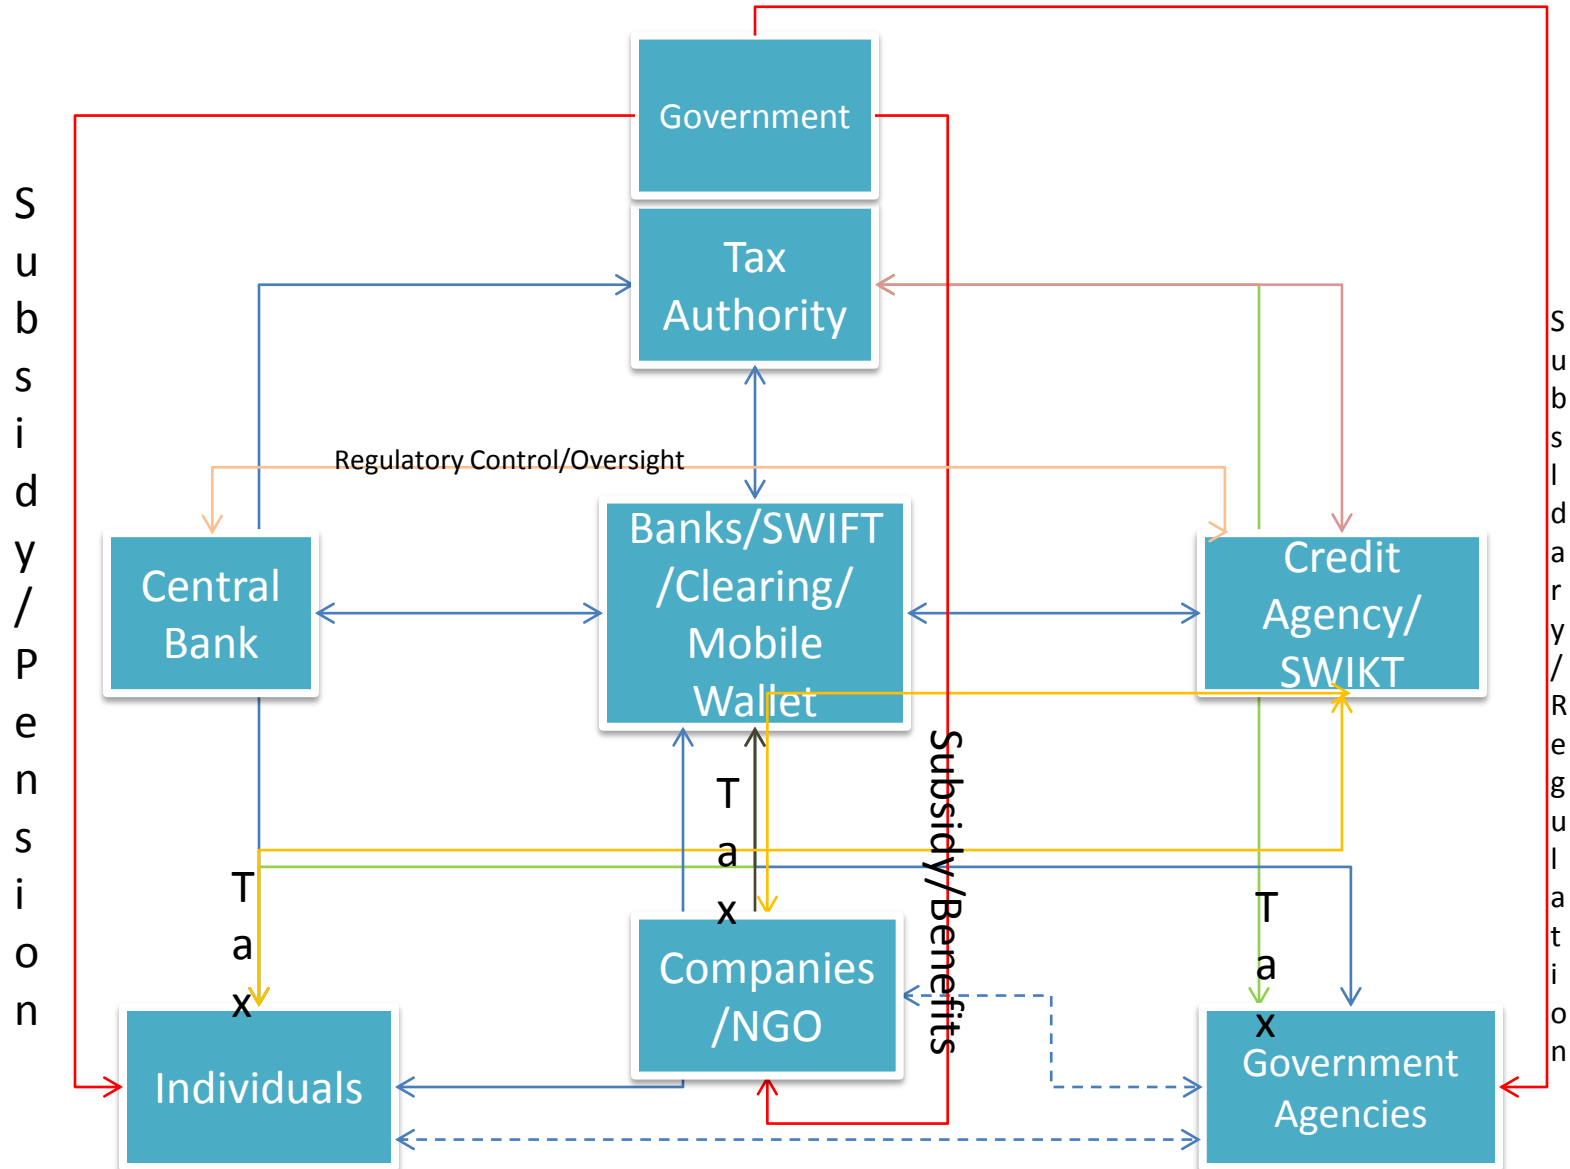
Government

Tax Authority

Subsidy/Pension

Regulatory Control/Oversight

Central Bank

Banks/SWIFT /Clearing/ Mobile Wallet

Credit Agency/ SWIKT

Subsidary/Regulation

Subsidy/Benefits

Tax

Tax

Tax

Companies /NGO

Individuals

Government Agencies